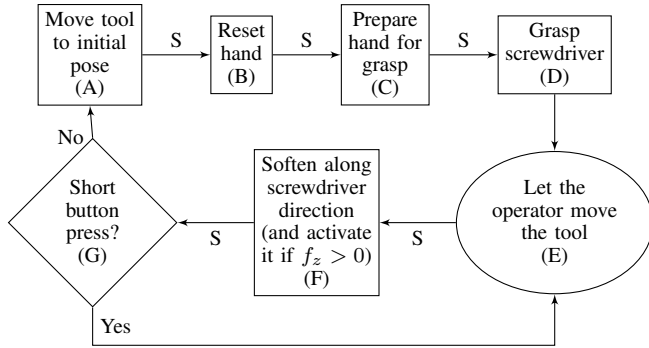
Move tool to initial pose (A)

S

Reset hand (B)

S

Prepare hand for grasp (C)

S

Grasp screwdriver (D)

No

Short button press? (G)

S

Soften along screwdriver direction (and activate it if $f_z > 0$) (F)

S

Let the operator move the tool (E)

Yes